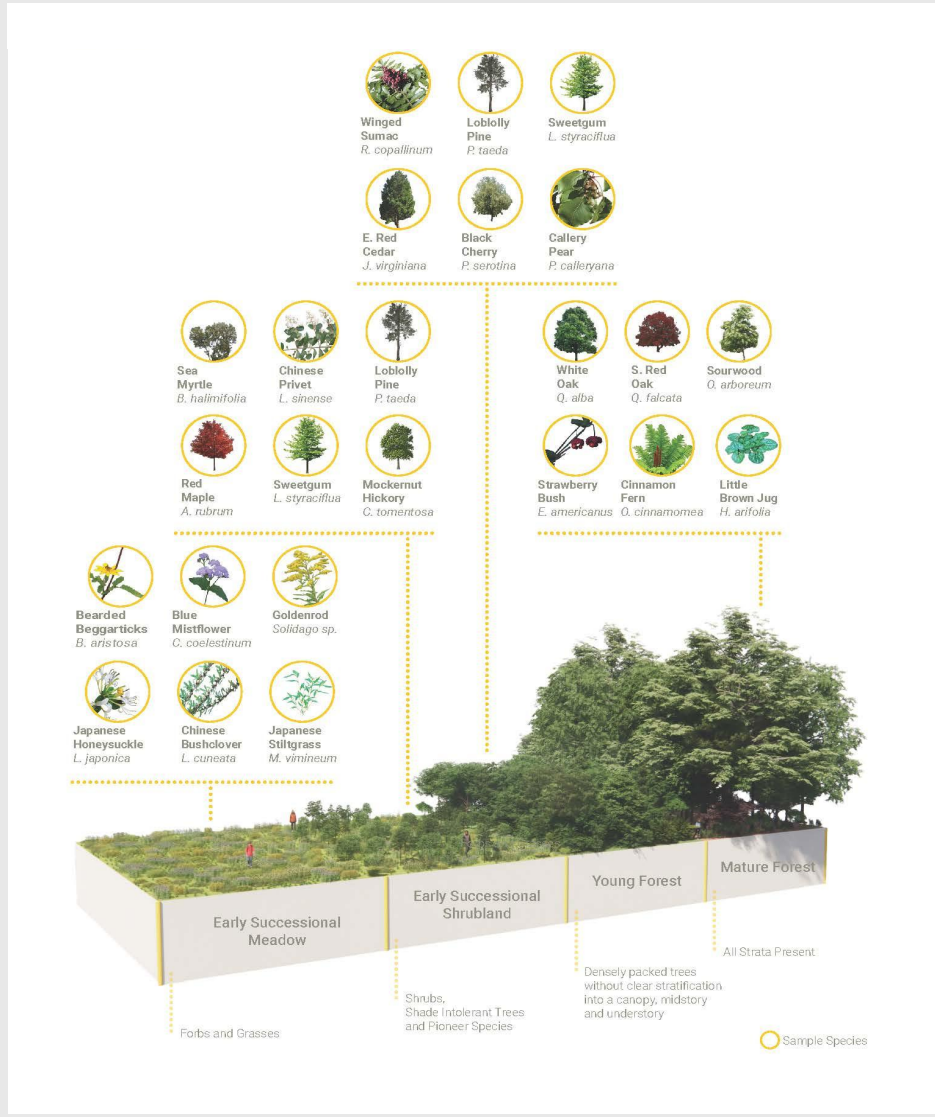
Winged Sumac
R. copallinum

Loblolly Pine
P. taeda

Sweetgum
L. styraciflua

E. Red Cedar
J. virginiana

Black Cherry
P. serotina

Callery Pear
P. calleryana

Sea Myrtle
B. halimifolia

Chinese Privet
L. sinense

Loblolly Pine
P. taeda

Red Maple
A. rubrum

Sweetgum
L. styraciflua

Mockernut Hickory
C. tomentosa

White Oak
Q. alba

S. Red Oak
Q. falcata

Sourwood
O. arboreum

Strawberry Bush
E. americanus

Cinnamon Fern
O. cinnamomea

Little Brown Jug
H. arifolia

Bearded Beggarticks
B. aristosa

Blue Mistflower
C. coelestinum

Goldenrod
Solidago sp.

Japanese Honeysuckle
L. japonica

Chinese Bushclover
L. cuneata

Japanese Stiltgrass
M. vimineum

Early Successional Meadow

Early Successional Shrubland

Young Forest

Mature Forest

All Strata Present

Densely packed trees without clear stratification into a canopy, midstory and understory

Shrubs, Shade Intolerant Trees and Pioneer Species

Forbs and Grasses

Sample Species